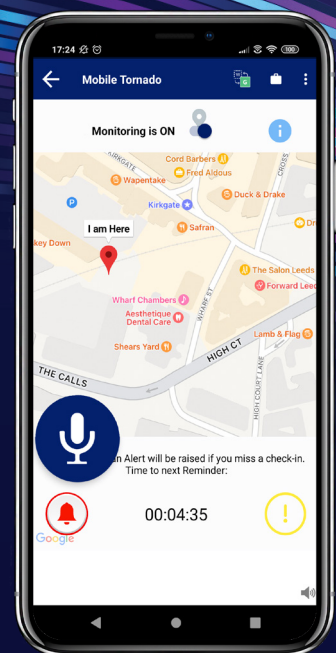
17:24

100

Mobile Tornado

Monitoring is ON

KIRKGATE

Cord Barbers

Wapentake

Fred Aldous

CROSS

Duck & Drake

Kirkgate

P

Dr

I am Here

Safran

ckey Down

The Salon Leeds

Forward Leeds

Wharf Chambers

WHARF ST

Aesthetique Dental Care

Lamb & Flag

Shears Yard

HIGH CT

THE CALLS

HIGH COURT LANE

n Alert will be raised if you miss a check-in. Time to next Reminder:

00:04:35

Google